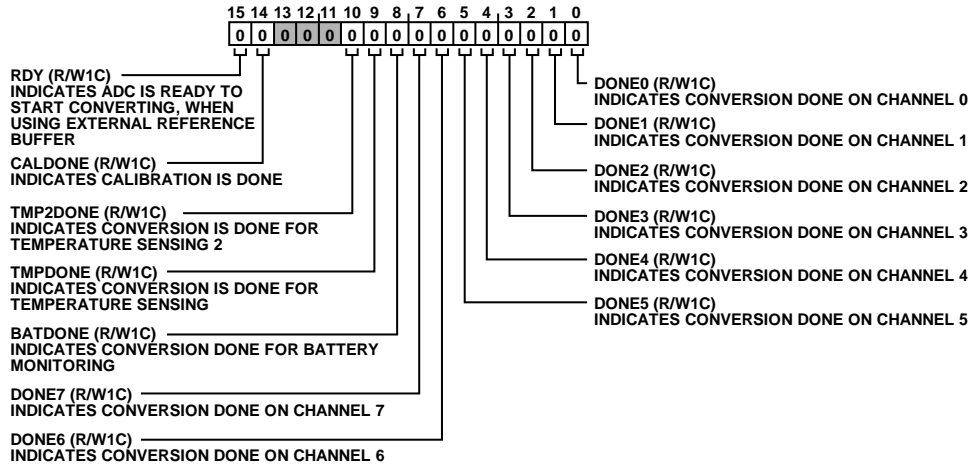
15 14 13 12 11 10 9 8 7 6 5 4 3 2 1 0

0 0 0 0 0 0 0 0 0 0 0 0 0 0 0 0

RDY (R/W1C)
INDICATES ADC IS READY TO START CONVERTING, WHEN USING EXTERNAL REFERENCE BUFFER

CALDONE (R/W1C)
INDICATES CALIBRATION IS DONE

TMP2DONE (R/W1C)
INDICATES CONVERSION IS DONE FOR TEMPERATURE SENSING 2

TMPDONE (R/W1C)
INDICATES CONVERSION IS DONE FOR TEMPERATURE SENSING

BATDONE (R/W1C)
INDICATES CONVERSION DONE FOR BATTERY MONITORING

DONE7 (R/W1C)
INDICATES CONVERSION DONE ON CHANNEL 7

DONE6 (R/W1C)
INDICATES CONVERSION DONE ON CHANNEL 6

DONE0 (R/W1C)
INDICATES CONVERSION DONE ON CHANNEL 0

DONE1 (R/W1C)
INDICATES CONVERSION DONE ON CHANNEL 1

DONE2 (R/W1C)
INDICATES CONVERSION DONE ON CHANNEL 2

DONE3 (R/W1C)
INDICATES CONVERSION DONE ON CHANNEL 3

DONE4 (R/W1C)
INDICATES CONVERSION DONE ON CHANNEL 4

DONE5 (R/W1C)
INDICATES CONVERSION DONE ON CHANNEL 5